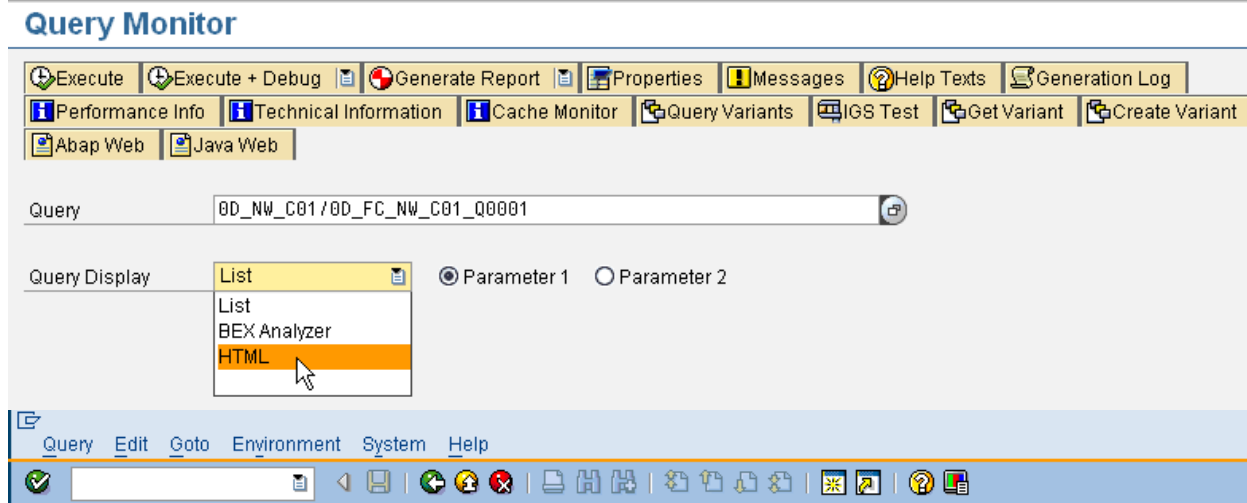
Query Monitor

Execute | Execute + Debug | Generate Report | Properties | Messages | Help Texts | Generation Log
Performance Info | Technical Information | Cache Monitor | Query Variants | IGS Test | Get Variant | Create Variant
Abap Web | Java Web

Query 0D_NW_C01/0D_FC_NW_C01_Q0001

Query Display List
Parameter 1 Parameter 2
List
BEX Analyzer
HTML

Query Edit Goto Environment System Help